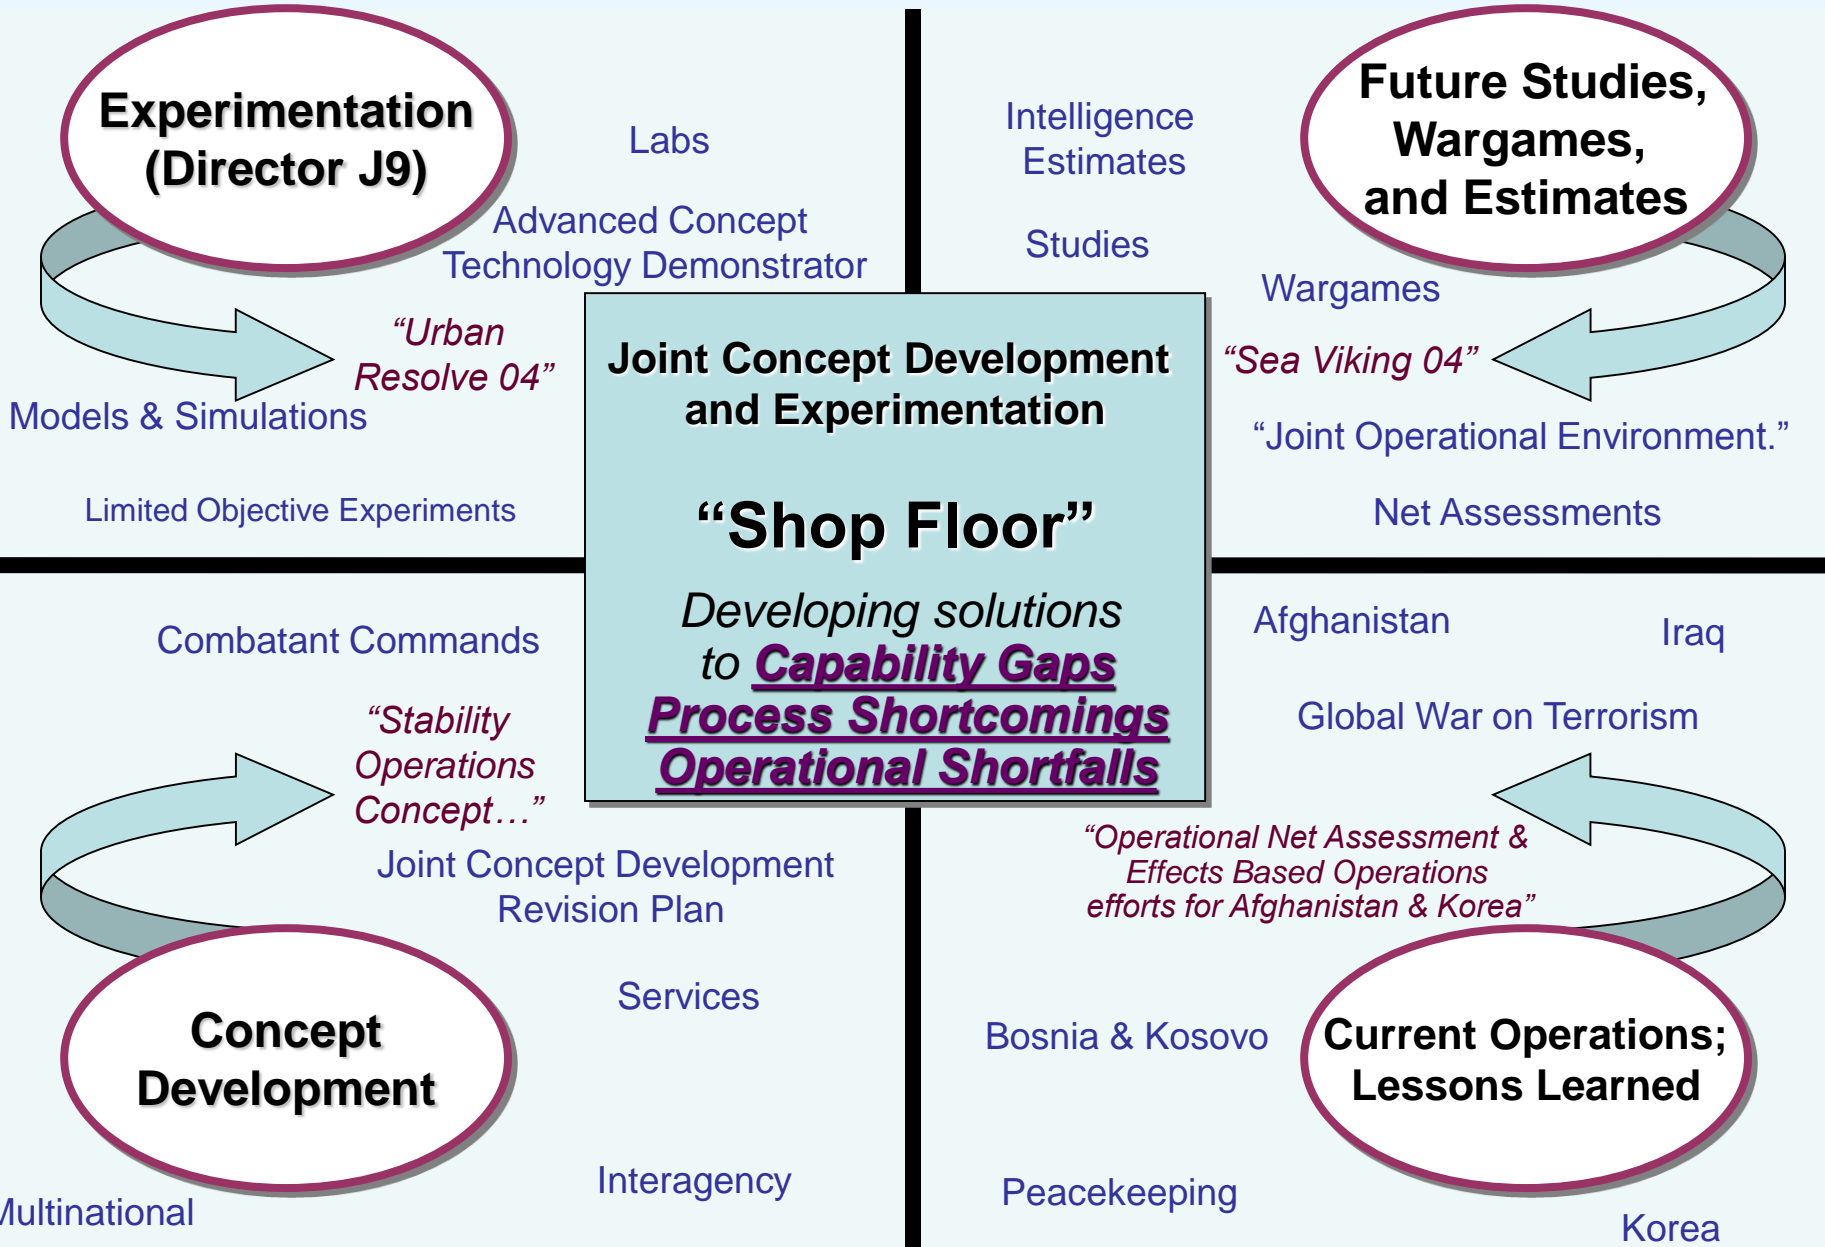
Experimentation (Director J9)

Labs

Advanced Concept Technology Demonstrator

"Urban Resolve 04"

Models & Simulations

Limited Objective Experiments

Intelligence Estimates

Studies

Future Studies, Wargames, and Estimates

Wargames

"Sea Viking 04"

"Joint Operational Environment."

Net Assessments

Joint Concept Development and Experimentation

"Shop Floor"

Developing solutions to Capability Gaps Process Shortcomings Operational Shortfalls

Combatant Commands

"Stability Operations Concept…"

Joint Concept Development Revision Plan

Services

Concept Development

Interagency

ultinational

Afghanistan

Iraq

Global War on Terrorism

"Operational Net Assessment & Effects Based Operations efforts for Afghanistan & Korea"

Bosnia & Kosovo

Current Operations; Lessons Learned

Peacekeeping

Korea